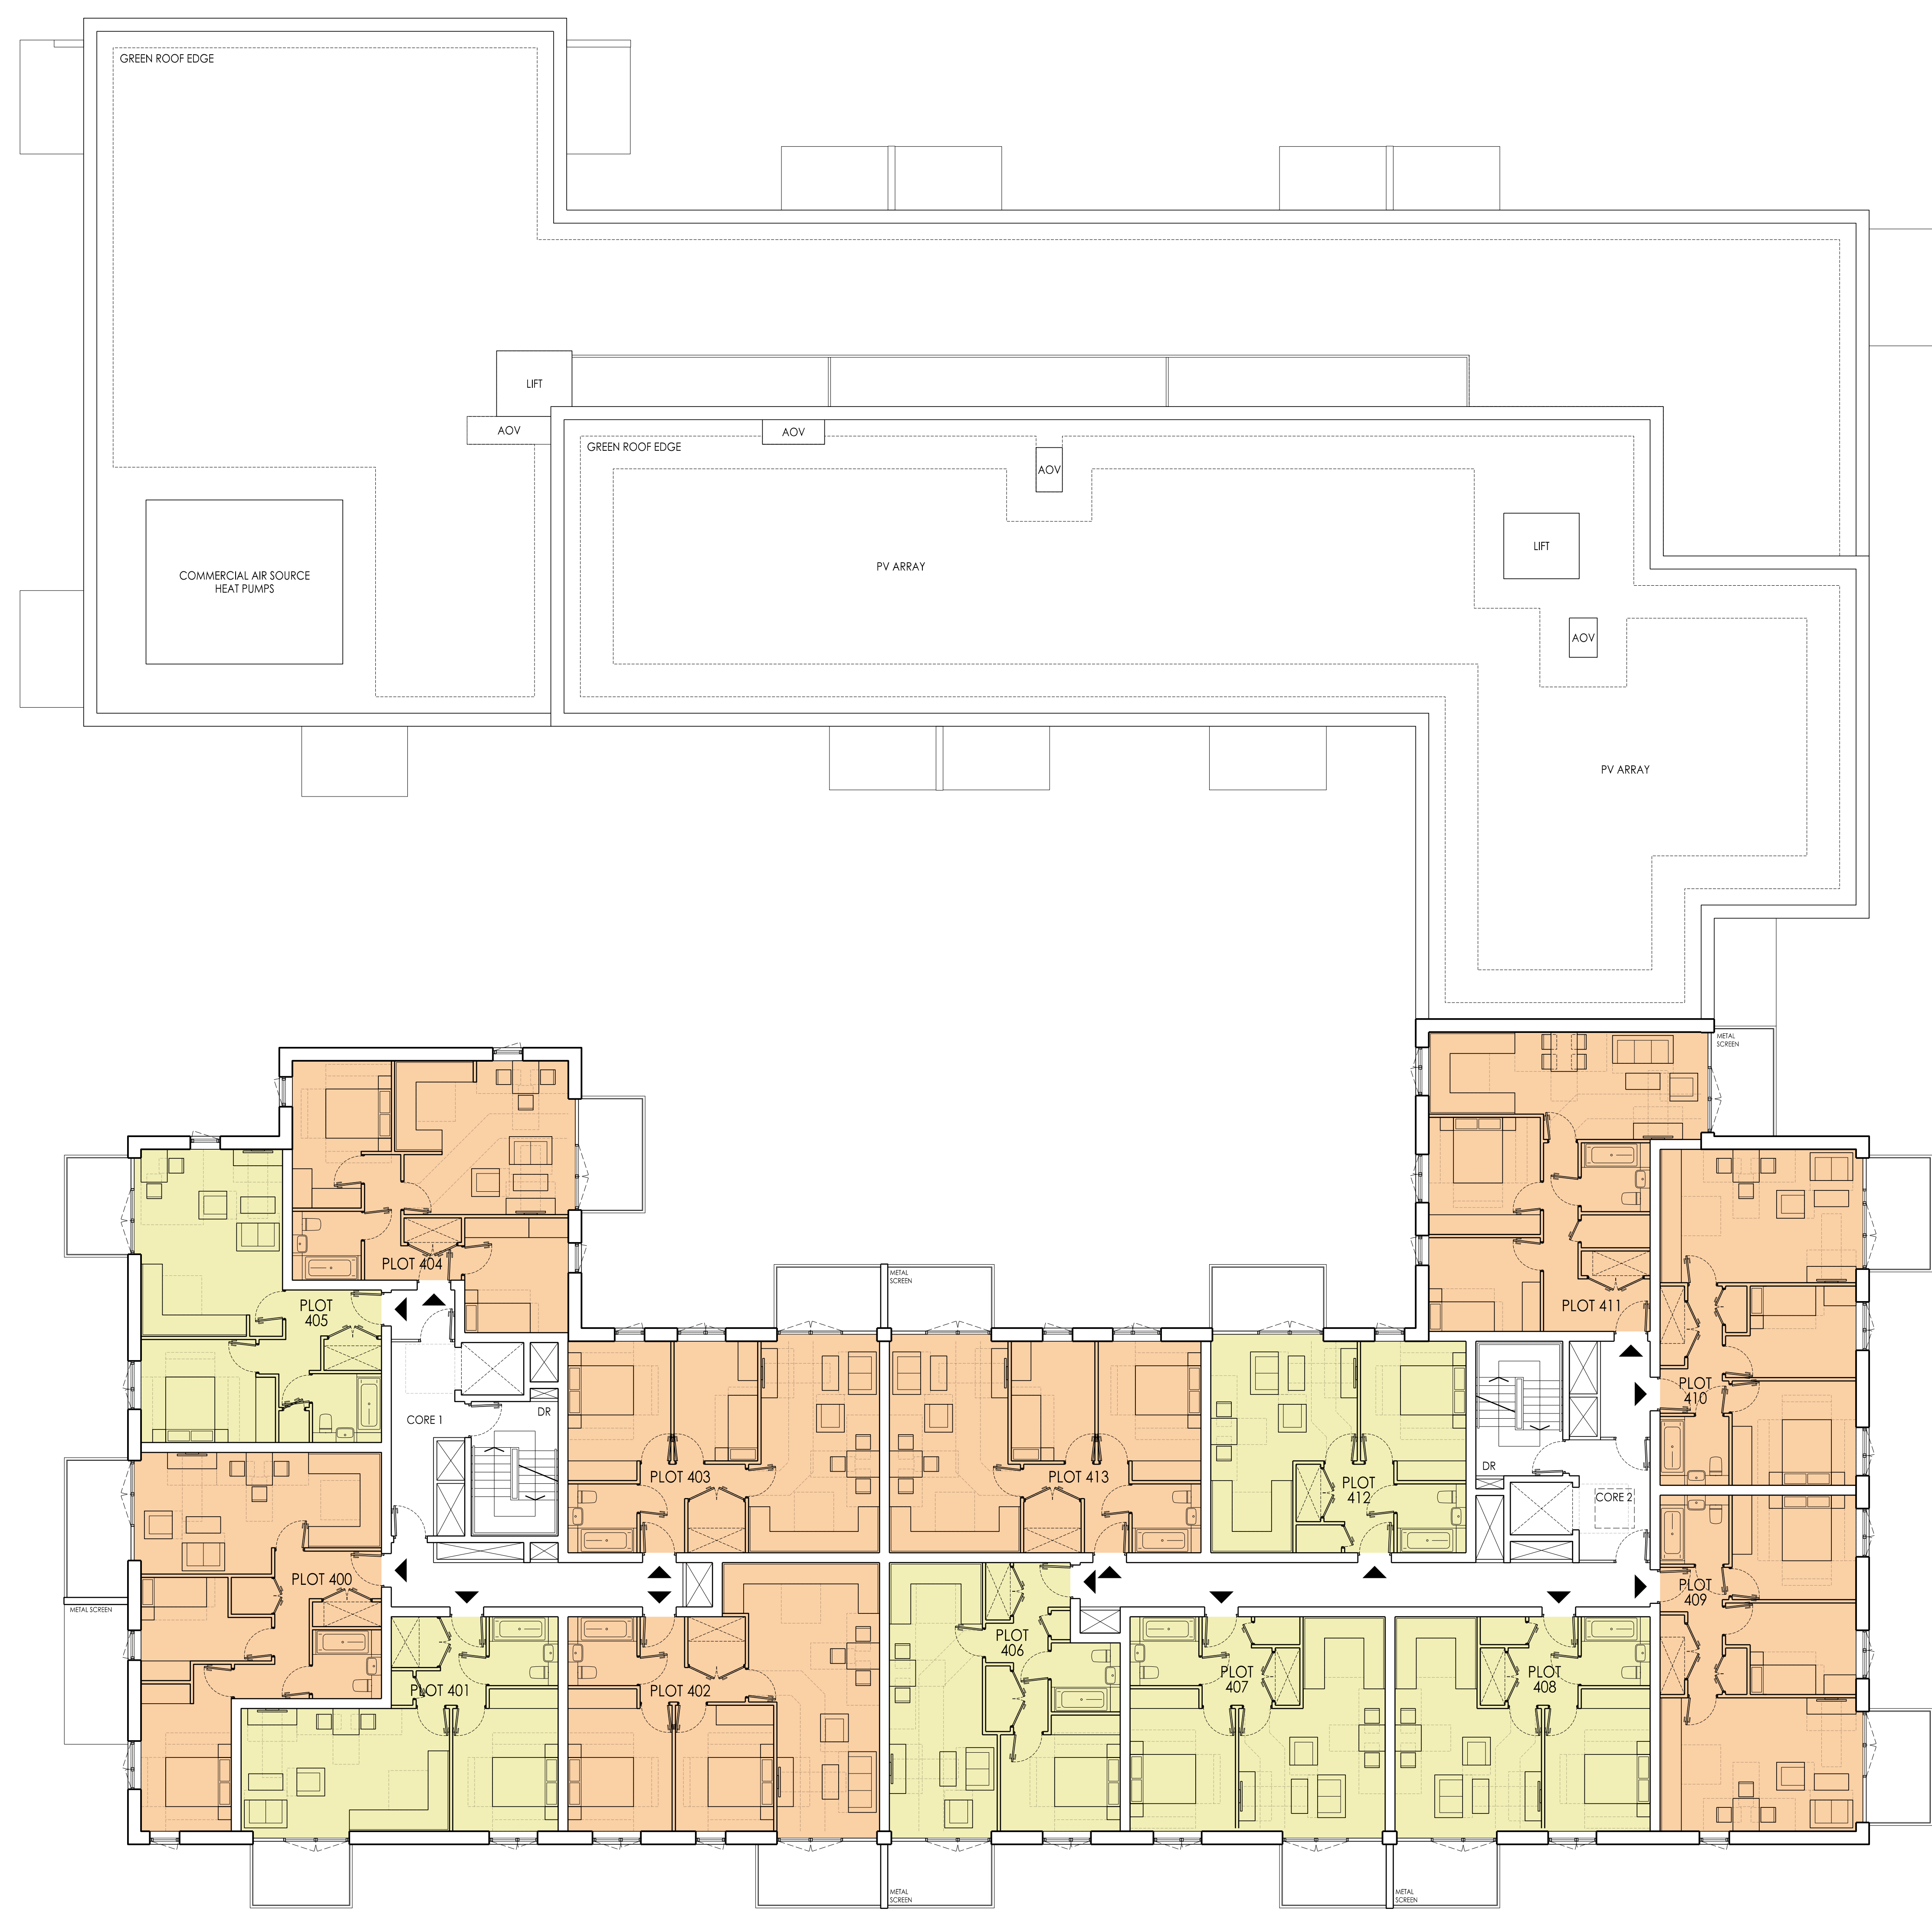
GREEN ROOF EDGE

LIFT

AOV

AOV

GREEN ROOF EDGE

AOV

COMMERCIAL AIR SOURCE HEAT PUMPS

PV ARRAY

LIFT

AOV

PV ARRAY

METAL SCREEN

PLOT 404

PLOT 405

METAL SCREEN

PLOT 411

CORE 1

DR

PLOT 403

PLOT 413

PLOT 412

DR

PLOT 410

CORE 2

PLOT 400

PLOT 409

METAL SCREEN

PLOT 406

PLOT 401

PLOT 402

PLOT 407

PLOT 408

METAL SCREEN

METAL SCREEN